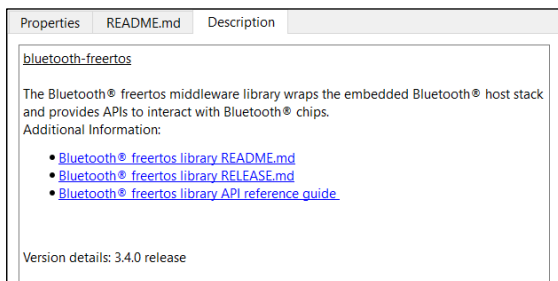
Properties README.md Description

bluetooth-freertos

The Bluetooth® freertos middleware library wraps the embedded Bluetooth® host stack and provides APIs to interact with Bluetooth® chips.
Additional Information:

- Bluetooth® freertos library README.md
- Bluetooth® freertos library RELEASE.md
- Bluetooth® freertos library API reference guide

Version details: 3.4.0 release